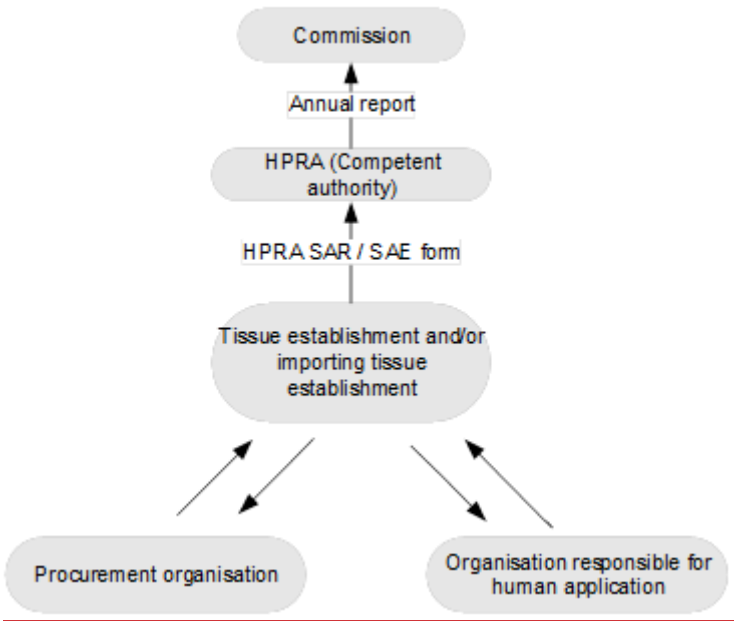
Commission

Annual report

HPRA (Competent authority)

HPRA SAR / SAE form

Tissue establishment and/or importing tissue establishment

Procurement organisation

Organisation responsible for human application